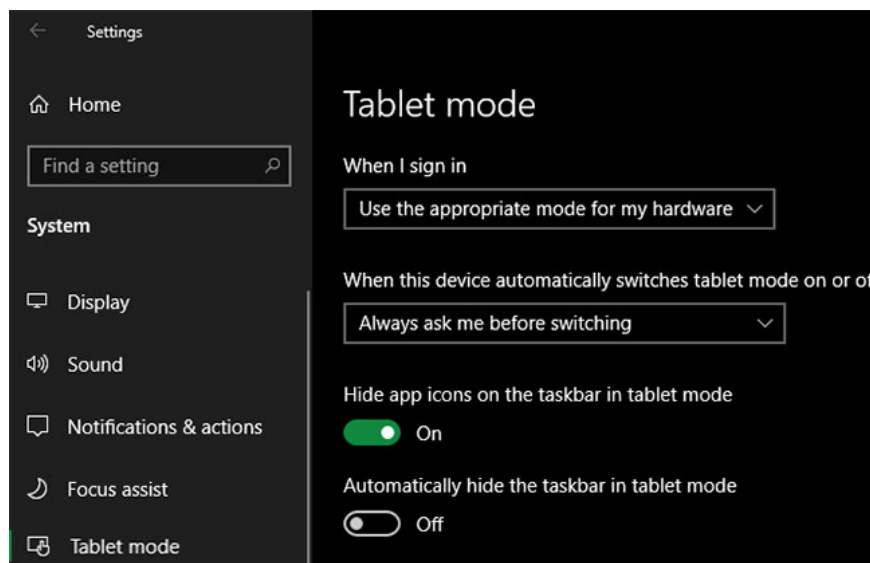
Settings

Home

Find a setting

System

Display

Sound

Notifications & actions

Focus assist

Tablet mode

Tablet mode

When I sign in

Use the appropriate mode for my hardware

When this device automatically switches tablet mode on or of

Always ask me before switching

Hide app icons on the taskbar in tablet mode

On

Automatically hide the taskbar in tablet mode

Off